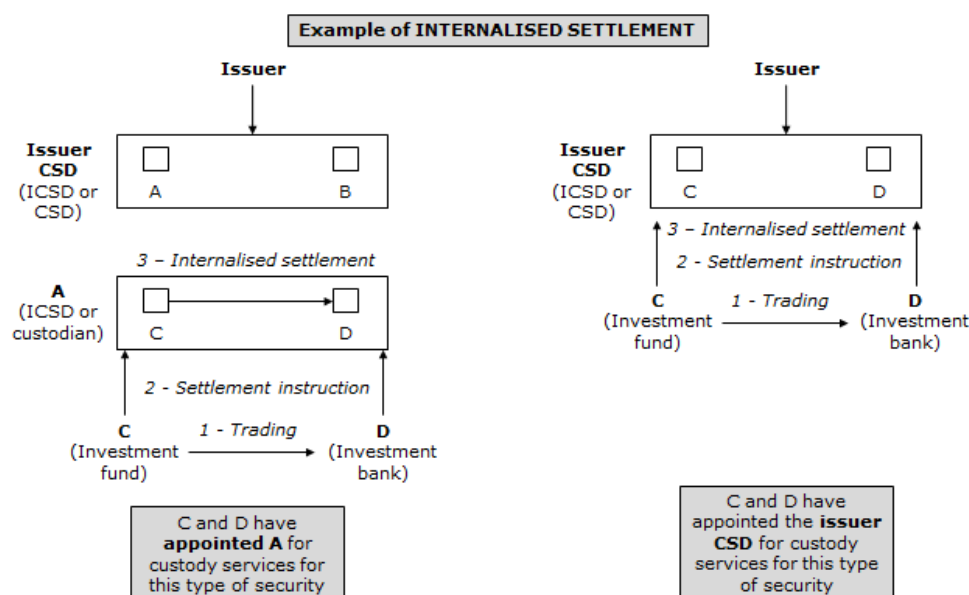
**Example of INTERNALISED SETTLEMENT**

**Issuer**

**Issuer CSD** (ICSD or CSD)

A

B

3 – *Internalised settlement*

**A** (ICSD or custodian)

C

D

2 - *Settlement instruction*

**C** (Investment fund)

1 - *Trading*

**D** (Investment bank)

C and D have **appointed A** for custody services for this type of security

**Issuer**

**Issuer CSD** (ICSD or CSD)

C

D

3 – *Internalised settlement*

2 - *Settlement instruction*

**C** (Investment fund)

1 - *Trading*

**D** (Investment bank)

C and D have appointed the **issuer CSD** for custody services for this type of security